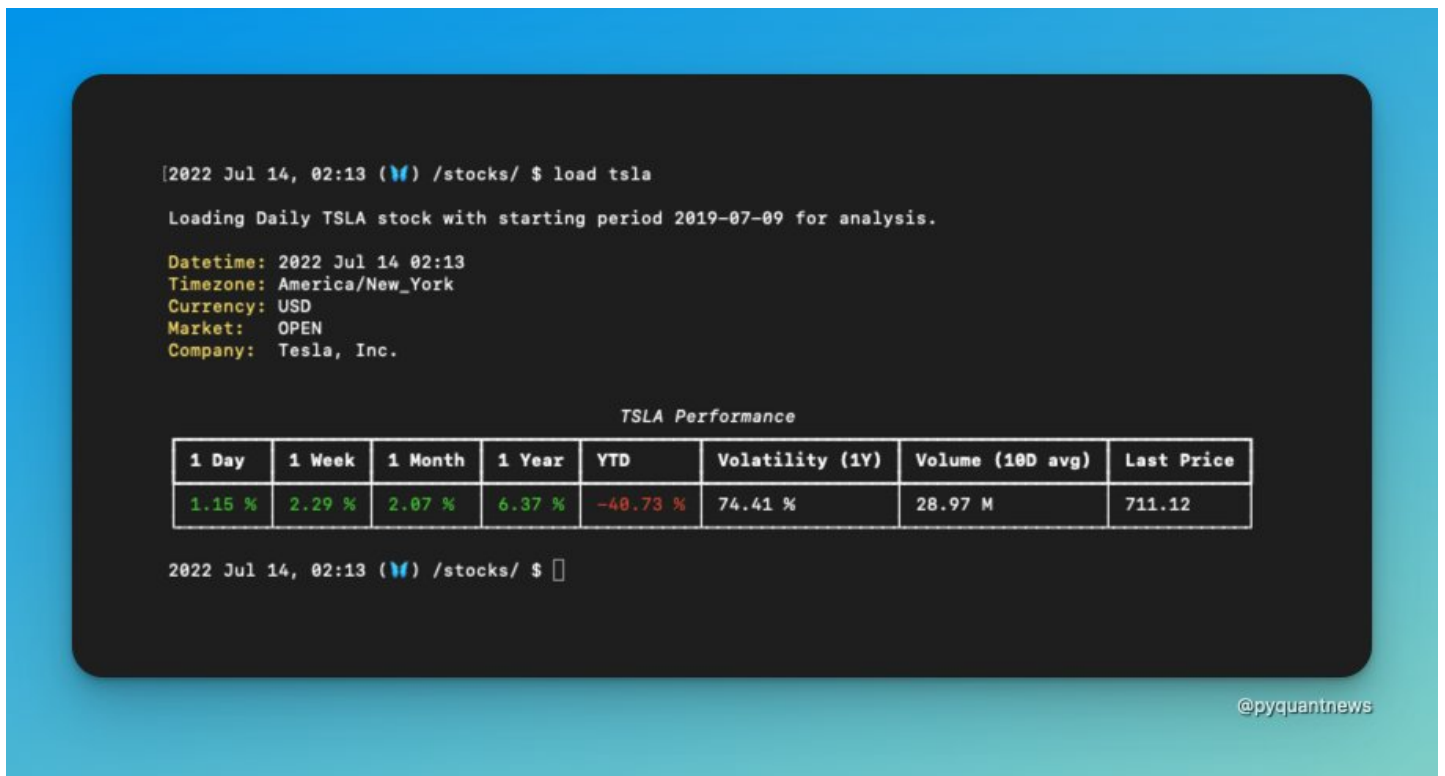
2022 Jul 14, 02:13 (🦋) /stocks/ $ load tsla

Loading Daily TSLA stock with starting period 2019-07-09 for analysis.

Datetime: 2022 Jul 14 02:13
Timezone: America/New_York
Currency: USD
Market: OPEN
Company: Tesla, Inc.

TSLA Performance

| 1 Day | 1 Week | 1 Month | 1 Year | YTD | Volatility (1Y) | Volume (10D avg) | Last Price |
|---|---|---|---|---|---|---|---|
| 1.15 % | 2.29 % | 2.07 % | 6.37 % | -40.73 % | 74.41 % | 28.97 M | 711.12 |

2022 Jul 14, 02:13 (🦋) /stocks/ $

@pyquantnews